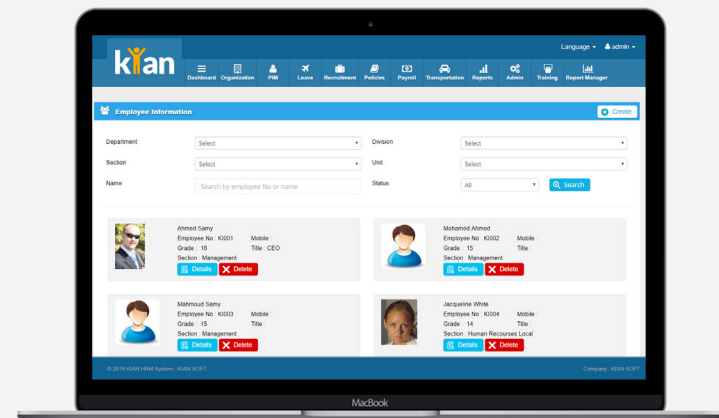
kian

Language ▾ admin ▾

Dashboard Organization PIM Leave Recruitment Policies Payroll Transportation Reports Admin Training Report Manager

Employee Information

Create

Department Select

Division Select

Section Select

Unit Select

Name Search by employee No or name

Status All

Search

Ahmed Samy
Employee No : KI001 Mobile :
Grade : 16 Title : CEO
Section : Management
Details Delete

Mohamed Ahmed
Employee No : KI002 Mobile :
Grade : 15 Title :
Section :
Details Delete

Mahmoud Samy
Employee No : KI003 Mobile :
Grade : 15 Title :
Section : Management
Details Delete

Jacqueline White
Employee No : KI004 Mobile :
Grade : 14 Title :
Section : Human Recourses Local
Details Delete

© 2016 KIAN HRM System - KIAN SOFT

Company : KIAN SOFT

MacBook